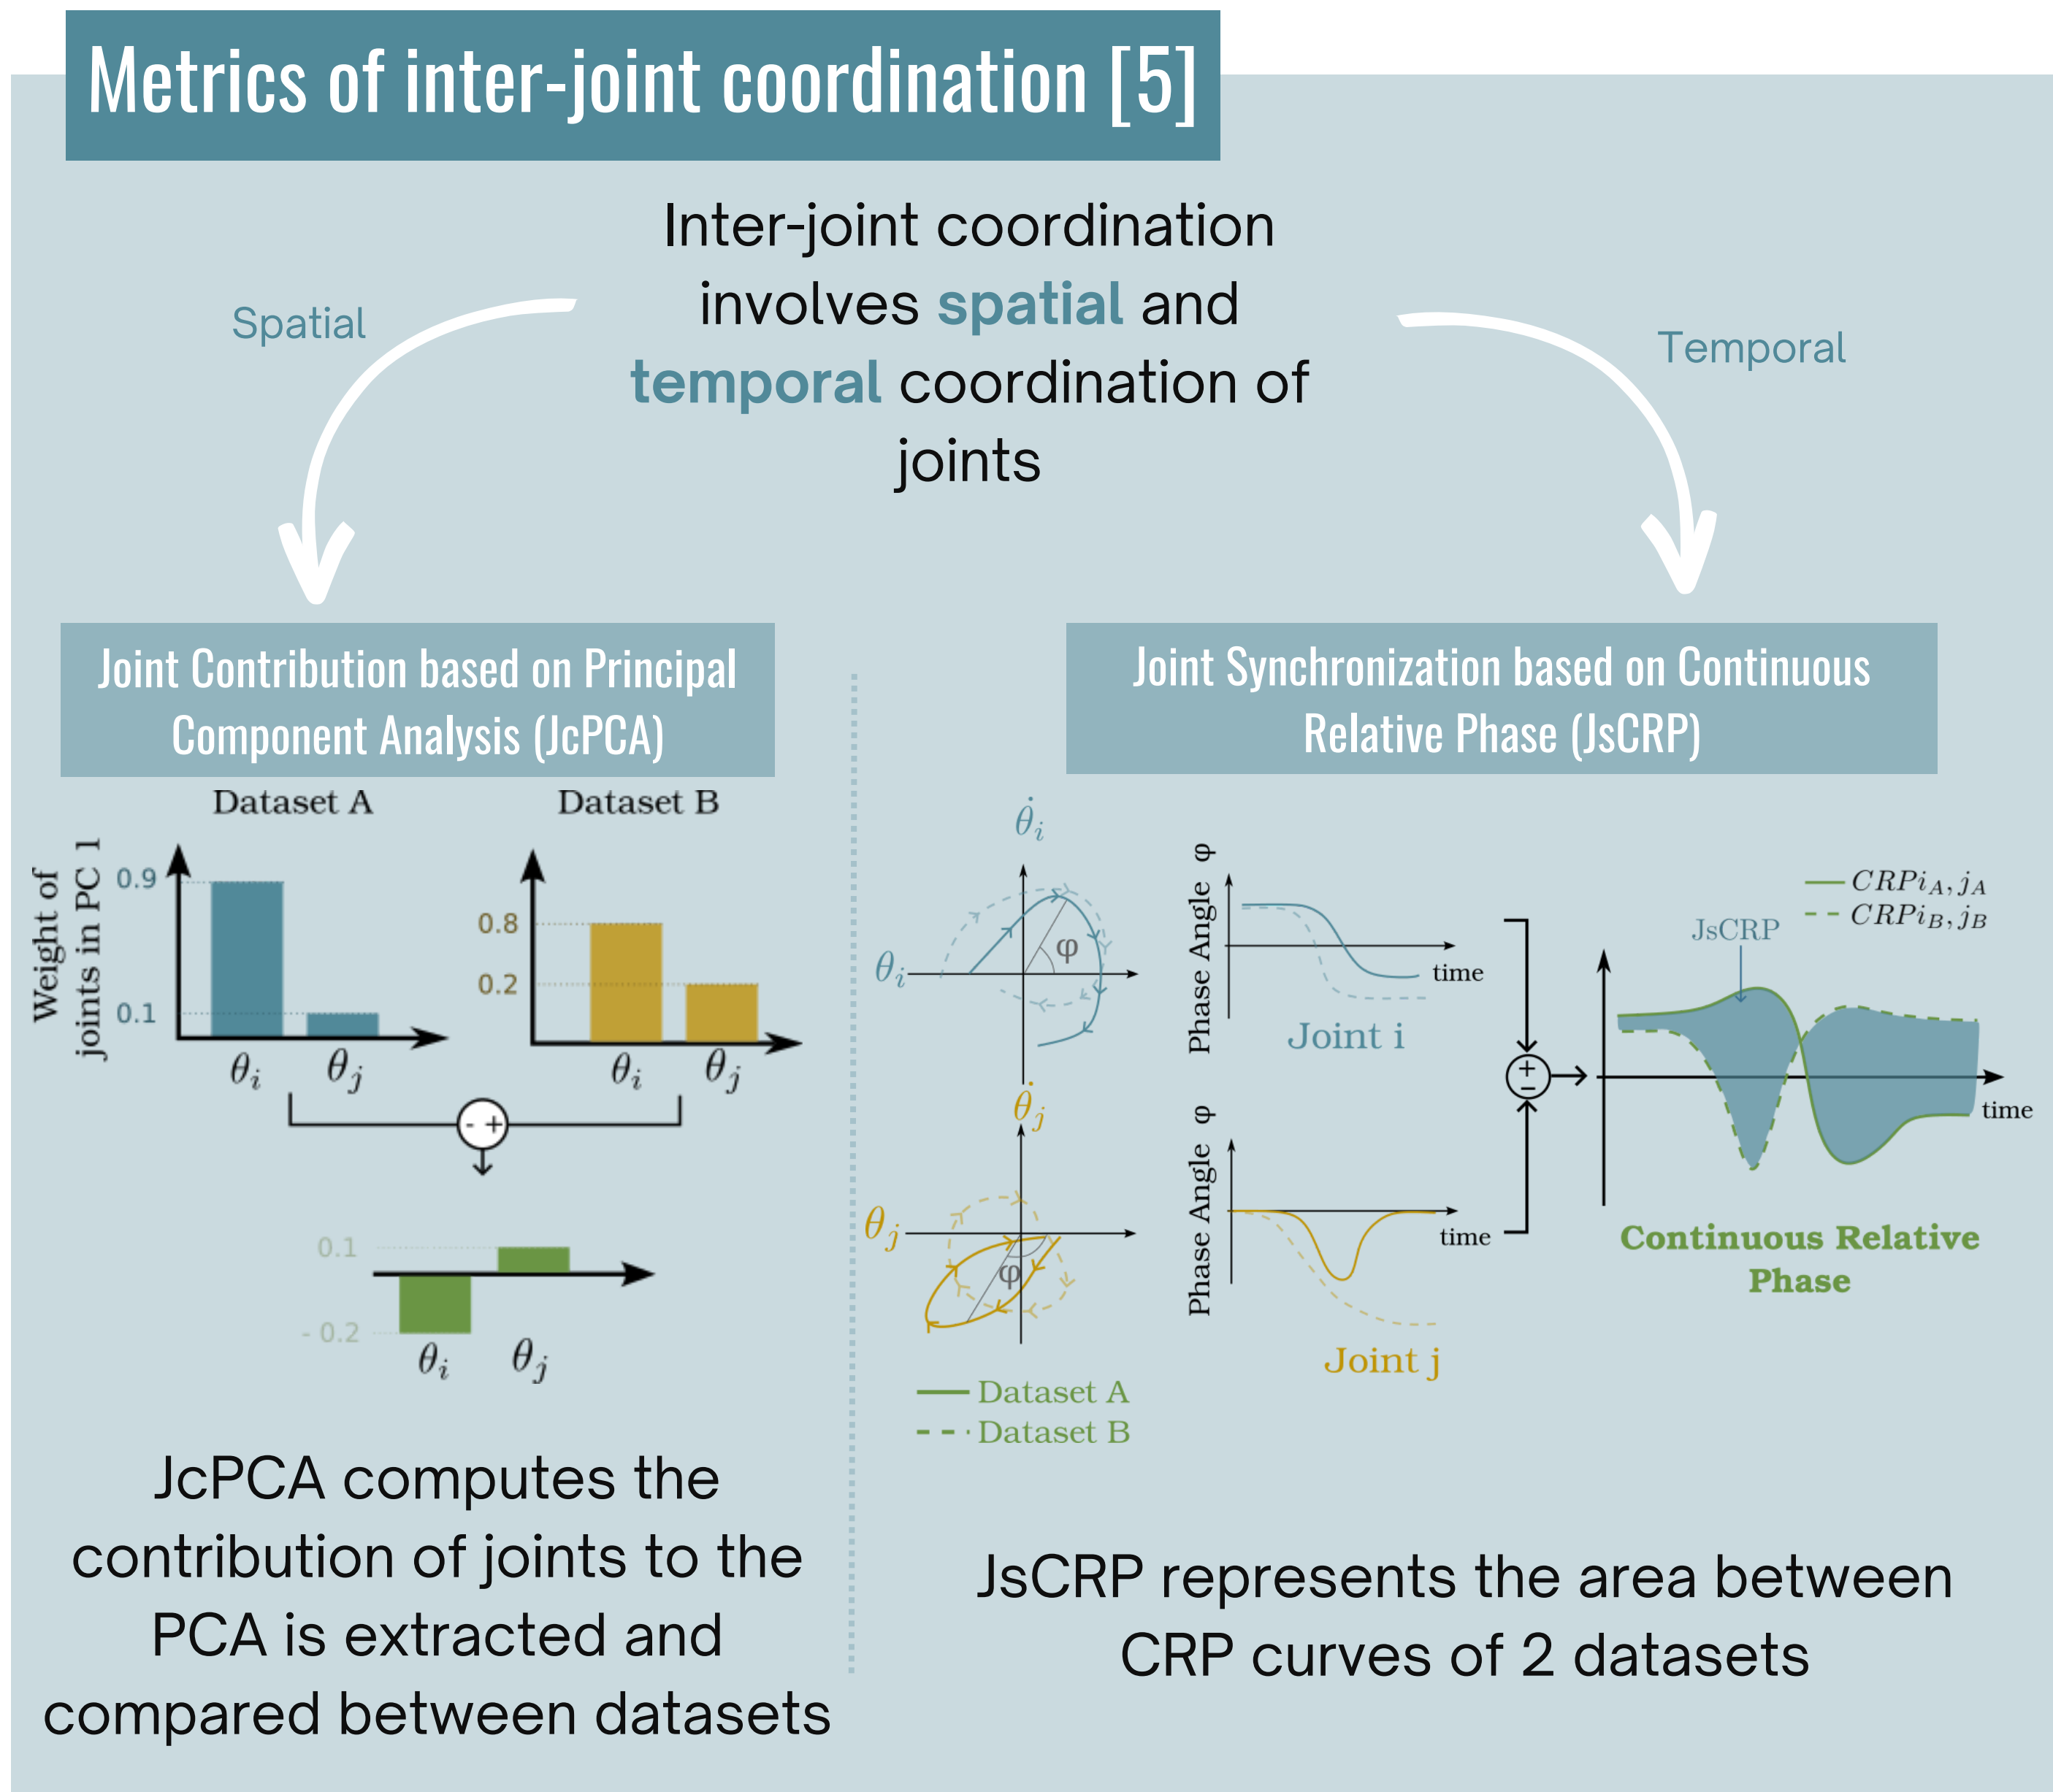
Metrics of inter-joint coordination [5]

Inter-joint coordination involves spatial and temporal coordination of joints

Spatial

Temporal

Joint Contribution based on Principal Component Analysis (JcPCA)

Dataset A

Dataset B

Weight of joints in PC 1

0.9

0.1

$\theta_i$ $\theta_j$

0.8

0.2

$\theta_i$ $\theta_j$

- +

0.1

- 0.2

$\theta_i$ $\theta_j$

JcPCA computes the contribution of joints to the PCA is extracted and compared between datasets

Joint Synchronization based on Continuous Relative Phase (JsCRP)

$\dot{\theta}_i$

$\theta_i$

φ

$\dot{\theta}_j$

$\theta_j$

φ

Dataset A

Dataset B

Phase Angle φ

time

Joint i

Phase Angle φ

time

Joint j

+
−

$CRPi_A, j_A$

$CRPi_B, j_B$

JsCRP

time

Continuous Relative Phase

JsCRP represents the area between CRP curves of 2 datasets